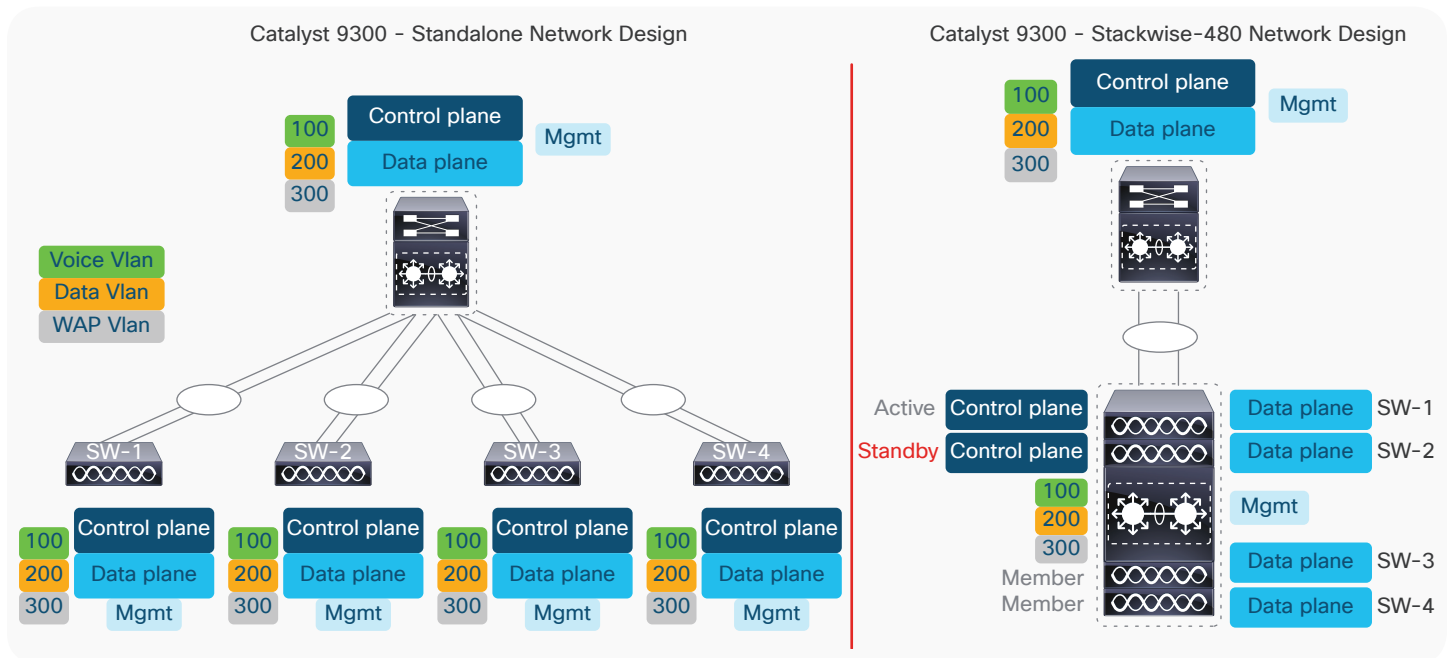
Catalyst 9300 - Standalone Network Design

100
200
300
Control plane
Data plane
Mgmt

Voice Vlan
Data Vlan
WAP Vlan

SW-1
SW-2
SW-3
SW-4

100
200
300
Control plane
Data plane
Mgmt

100
200
300
Control plane
Data plane
Mgmt

100
200
300
Control plane
Data plane
Mgmt

100
200
300
Control plane
Data plane
Mgmt

Catalyst 9300 - Stackwise-480 Network Design

100
200
300
Control plane
Data plane
Mgmt

Active Control plane
Standby Control plane
100
200
300
Member
Member
Data plane SW-1
Data plane SW-2
Mgmt
Data plane SW-3
Data plane SW-4